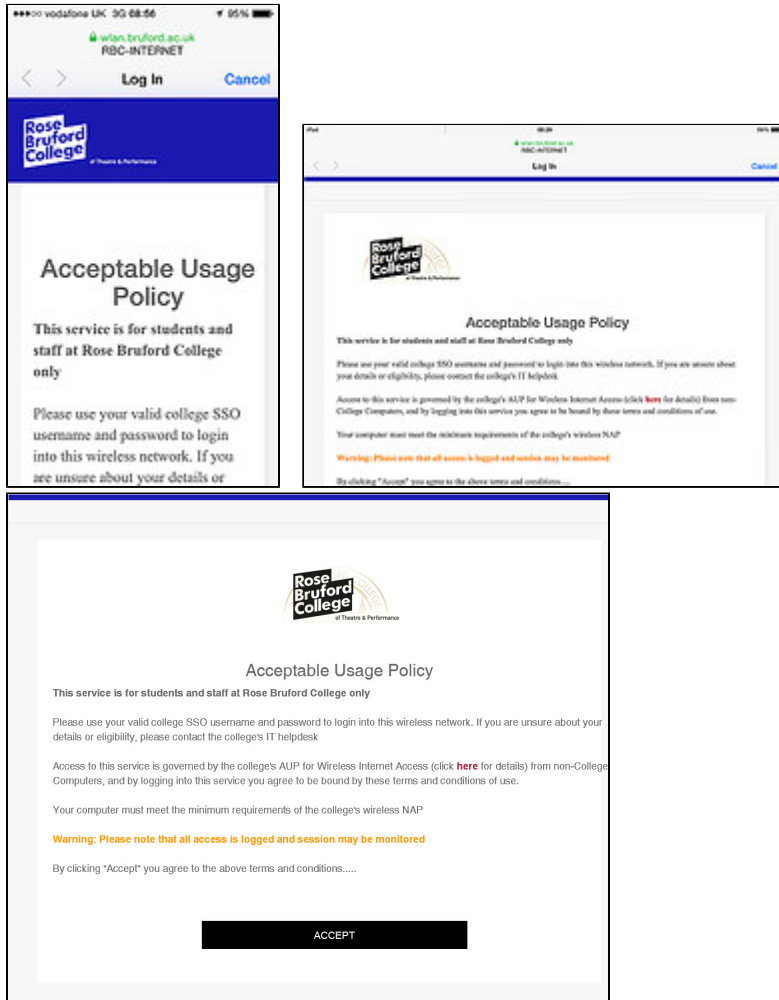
●●●○○ vodafone UK 3G 08:56 95%
wlan.bruford.ac.uk
RBC-INTERNET
Log In
Cancel

Rose Bruford College
of Theatre & Performance

Acceptable Usage Policy

This service is for students and staff at Rose Bruford College only

Please use your valid college SSO username and password to login into this wireless network. If you are unsure about your details or

iPad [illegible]
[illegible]
RBC-INTERNET
Log In
Cancel

Rose Bruford College
of Theatre & Performance

Acceptable Usage Policy

This service is for students and staff at Rose Bruford College only

Please use your valid college SSO username and password to login into this wireless network. If you are unsure about your details or eligibility, please contact the college's IT helpdesk

Access to this service is governed by the college's AUP for Wireless Internet Access (click here for details) from non-College Computers, and by logging into this service you agree to be bound by these terms and conditions of use.

Your computer must meet the minimum requirements of the college's wireless NAP

Warning: Please note that all access is logged and session may be monitored

By clicking "Accept" you agree to the above terms and conditions.....

Rose Bruford College
of Theatre & Performance

Acceptable Usage Policy

This service is for students and staff at Rose Bruford College only

Please use your valid college SSO username and password to login into this wireless network. If you are unsure about your details or eligibility, please contact the college's IT helpdesk

Access to this service is governed by the college's AUP for Wireless Internet Access (click here for details) from non-College Computers, and by logging into this service you agree to be bound by these terms and conditions of use.

Your computer must meet the minimum requirements of the college's wireless NAP

Warning: Please note that all access is logged and session may be monitored

By clicking "Accept" you agree to the above terms and conditions.....

ACCEPT